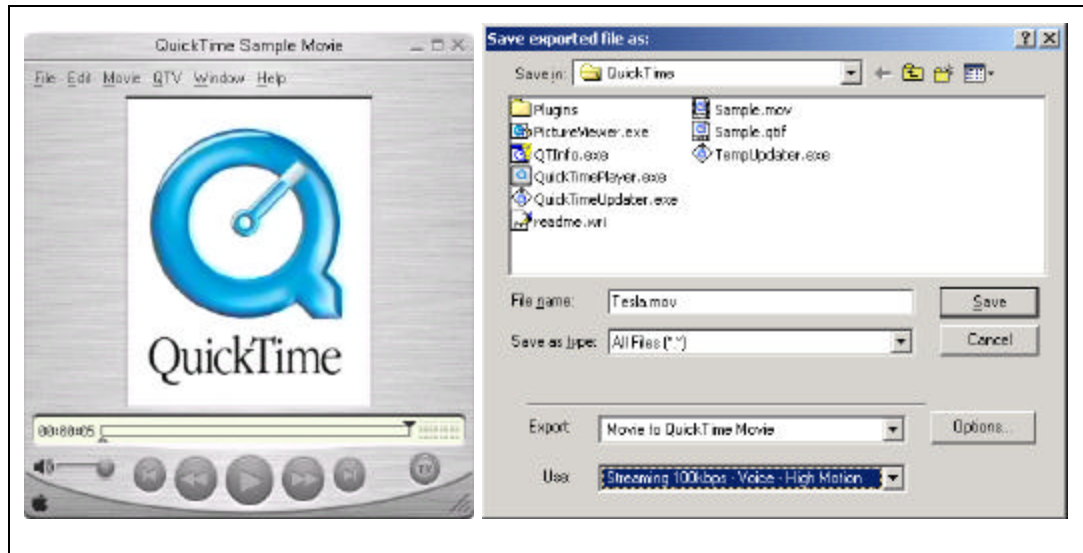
QuickTime Sample Movie

File Edit Movie QTV Window Help

QuickTime

00:00:05

Save exported file as:

Save in: QuickTime

Plugins
PictureViewer.exe
QTInfo.exe
QuickTimePlayer.exe
QuickTimeUpdater.exe
readme.wri
Sample.mov
Sample.qtif
TempUpdater.exe

File name: Tesla.mov

Save as type: All Files (*.*)

Save

Cancel

Export: Movie to QuickTime Movie

Options...

Use: Streaming 100kbps - Voice - High Motion